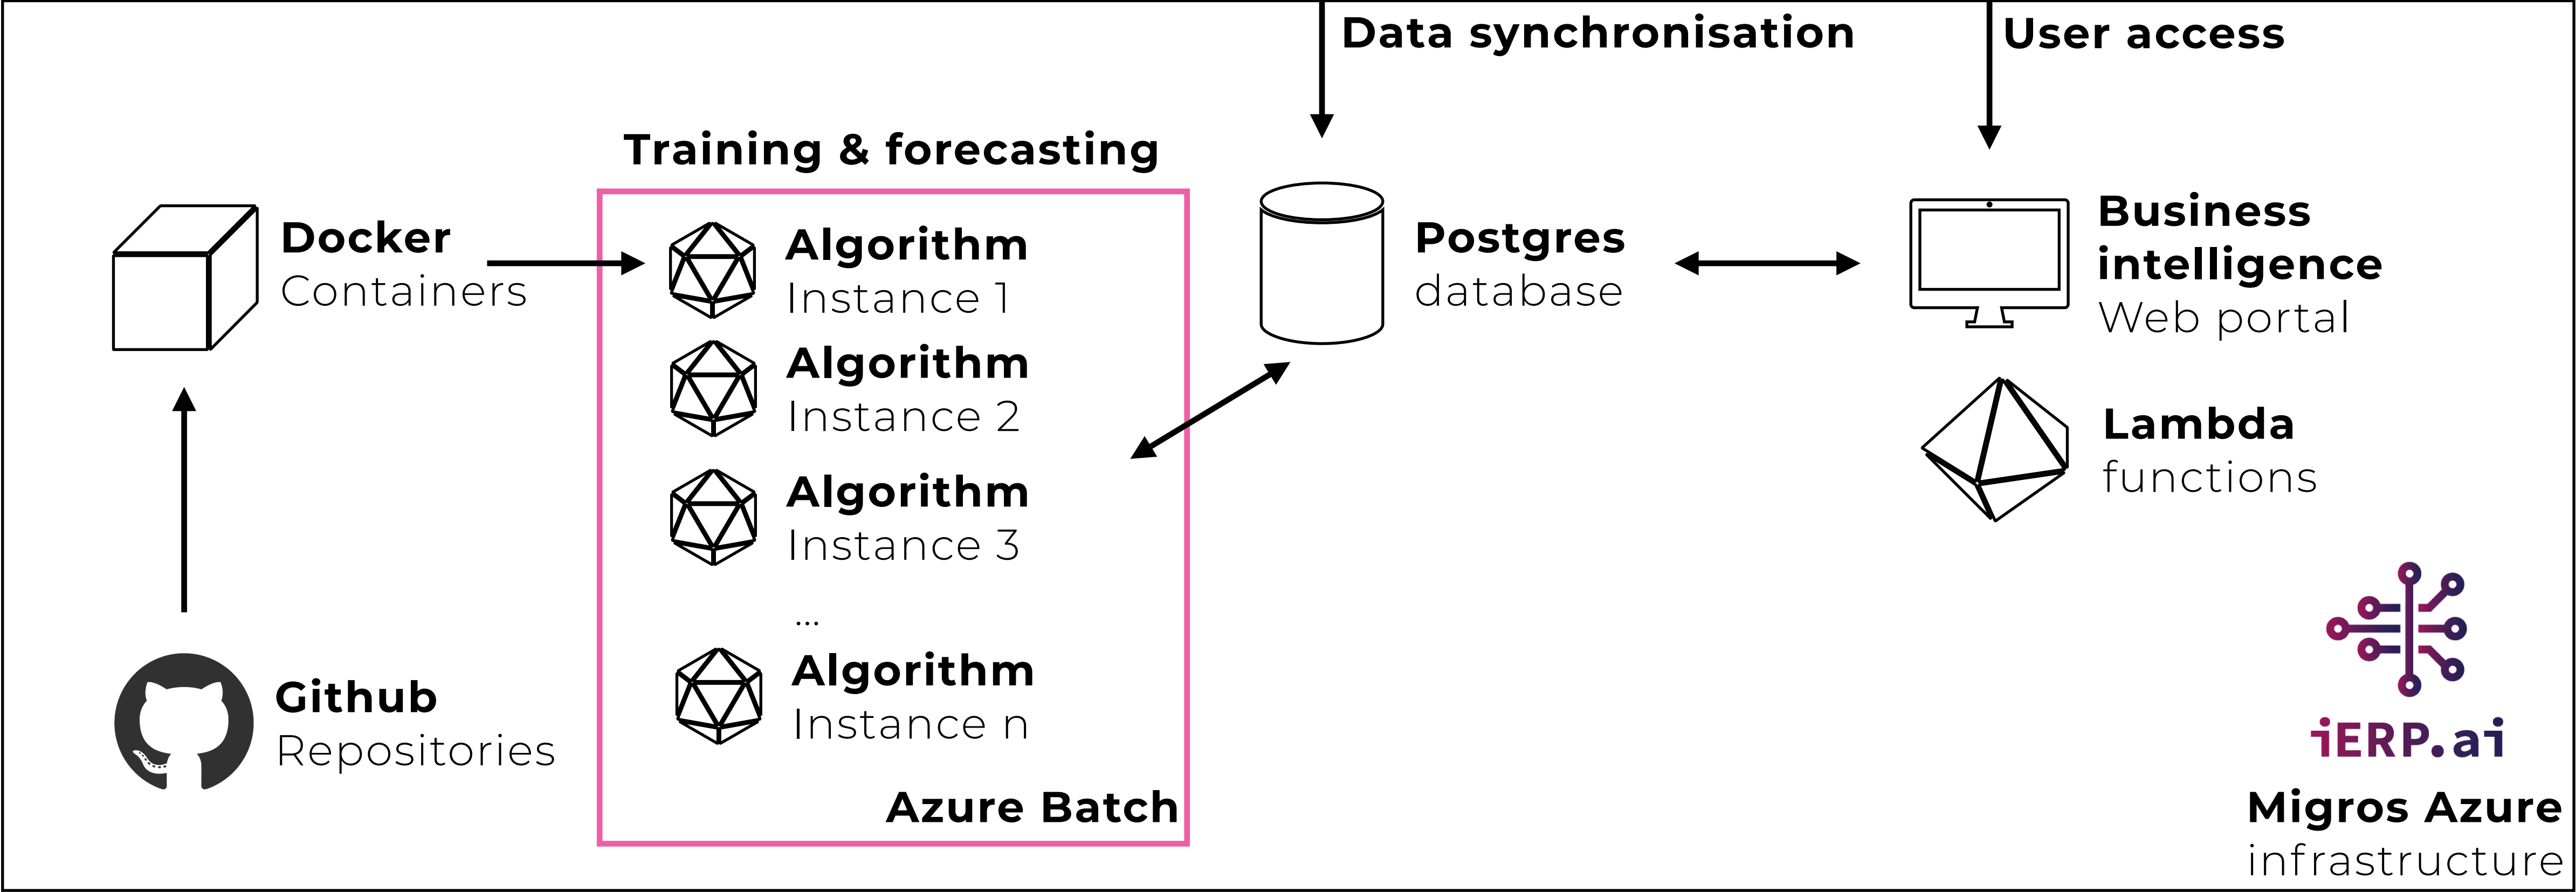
Data synchronisation

User access

Training & forecasting

Docker
Containers

Algorithm
Instance 1

Algorithm
Instance 2

Algorithm
Instance 3

...

Algorithm
Instance n

Azure Batch

Postgres
database

Business intelligence
Web portal

Lambda
functions

Github
Repositories

iERP.ai

Migros Azure
infrastructure